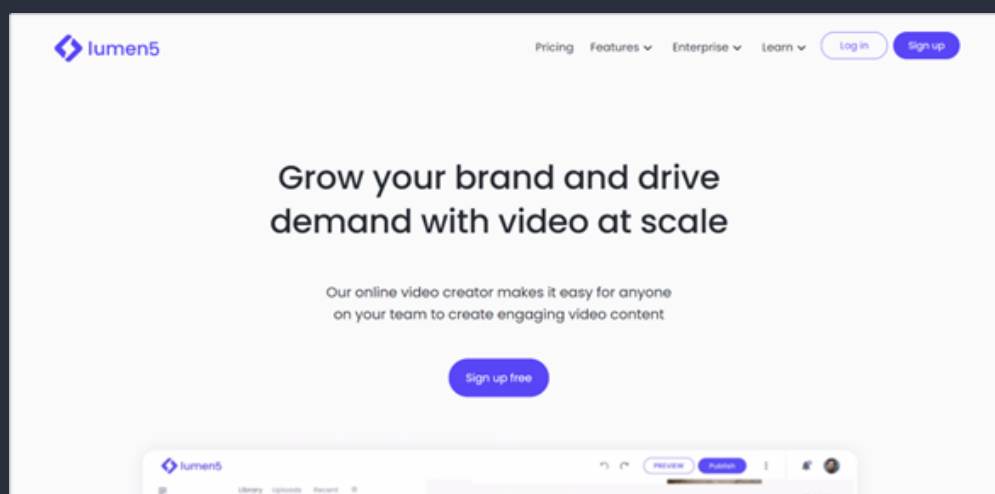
lumen5

Pricing Features Enterprise Learn Log in Sign up

Grow your brand and drive demand with video at scale

Our online video creator makes it easy for anyone on your team to create engaging video content

Sign up free

lumen5

PREVIEW Publish

Library Uploads Recent